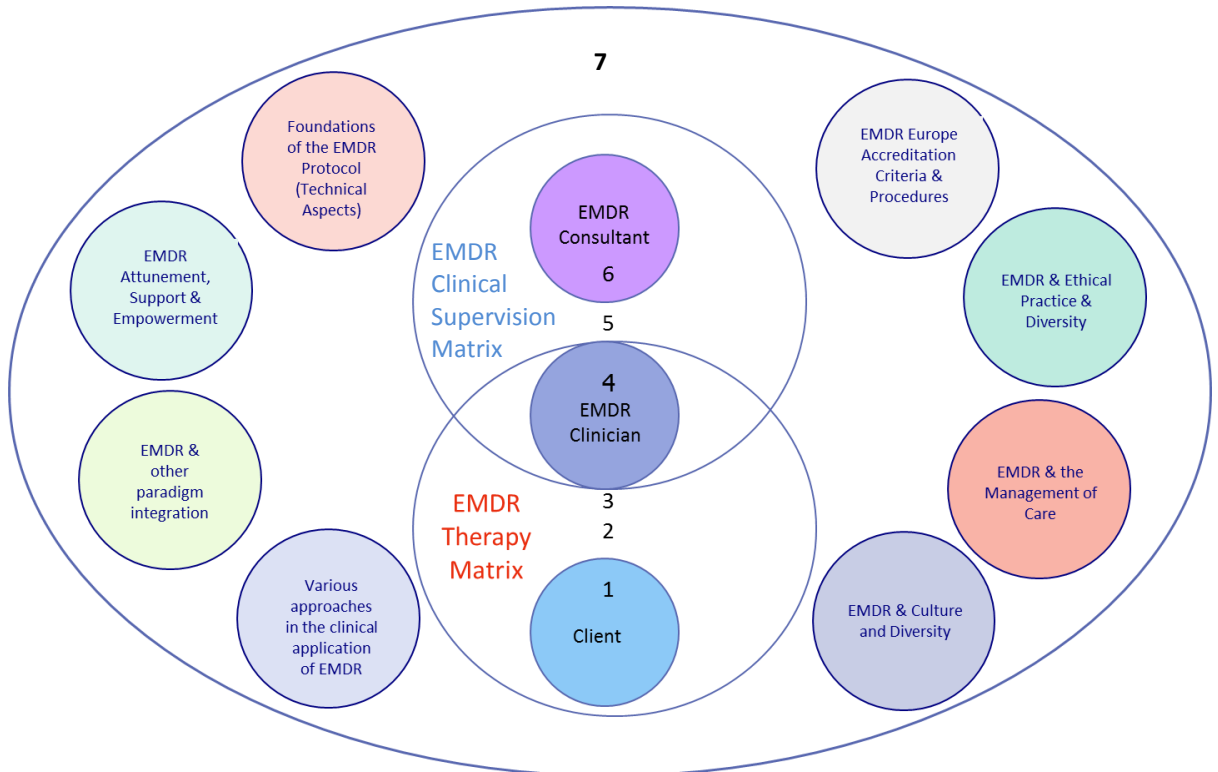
7

Foundations of the EMDR Protocol (Technical Aspects)

EMDR Attunement, Support & Empowerment

EMDR & other paradigm integration

Various approaches in the clinical application of EMDR

EMDR Consultant
6

EMDR Clinical Supervision Matrix

5

4
EMDR Clinician

3
2

EMDR Therapy Matrix

1
Client

EMDR Europe Accreditation Criteria & Procedures

EMDR & Ethical Practice & Diversity

EMDR & the Management of Care

EMDR & Culture and Diversity